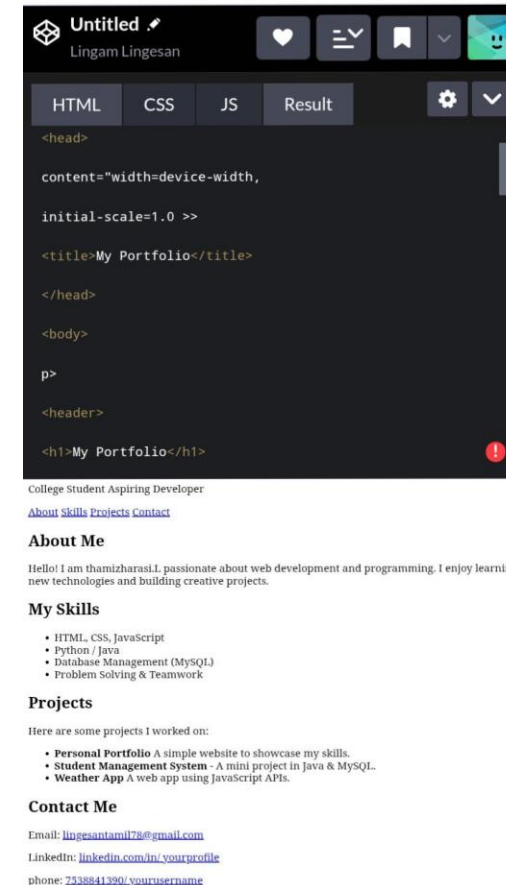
Untitled
Lingam Lingesan

HTML CSS JS Result

<head>

content="width=device-width,

initial-scale=1.0 >>

<title>My Portfolio</title>

</head>

<body>

p>

<header>

<h1>My Portfolio</h1>

College Student Aspiring Developer

About Skills Projects Contact

About Me

Hello! I am thamizharasi.L passionate about web development and programming. I enjoy learni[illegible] new technologies and building creative projects.

My Skills

- HTML, CSS, JavaScript
- Python / Java
- Database Management (MySQL)
- Problem Solving & Teamwork

Projects

Here are some projects I worked on:

- Personal Portfolio A simple website to showcase my skills.
- Student Management System - A mini project in Java & MySQL.
- Weather App A web app using JavaScript APIs.

Contact Me

Email: lingesantamil78@gmail.com

LinkedIn: linkedin.com/in/ yourprofile

phone: 7538841390/ yourusername